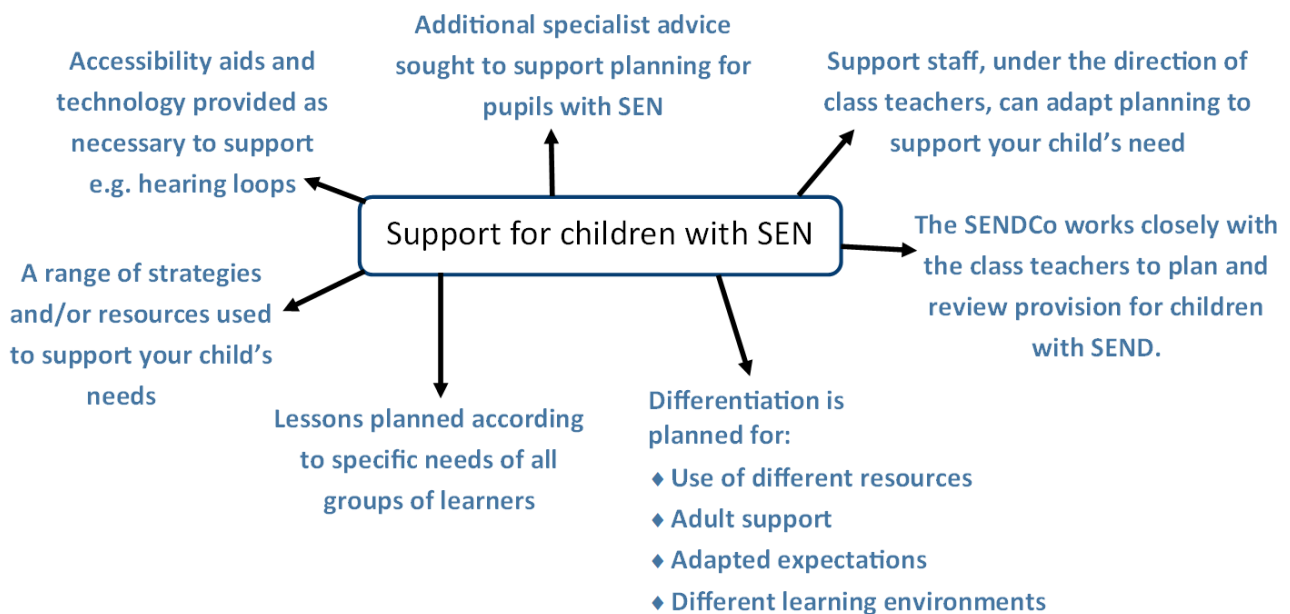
Support for children with SEN

Additional specialist advice sought to support planning for pupils with SEN

Accessibility aids and technology provided as necessary to support e.g. hearing loops

Support staff, under the direction of class teachers, can adapt planning to support your child's need

The SENDCo works closely with the class teachers to plan and review provision for children with SEND.

A range of strategies and/or resources used to support your child's needs

Lessons planned according to specific needs of all groups of learners

Differentiation is planned for:
♦ Use of different resources
♦ Adult support
♦ Adapted expectations
♦ Different learning environments